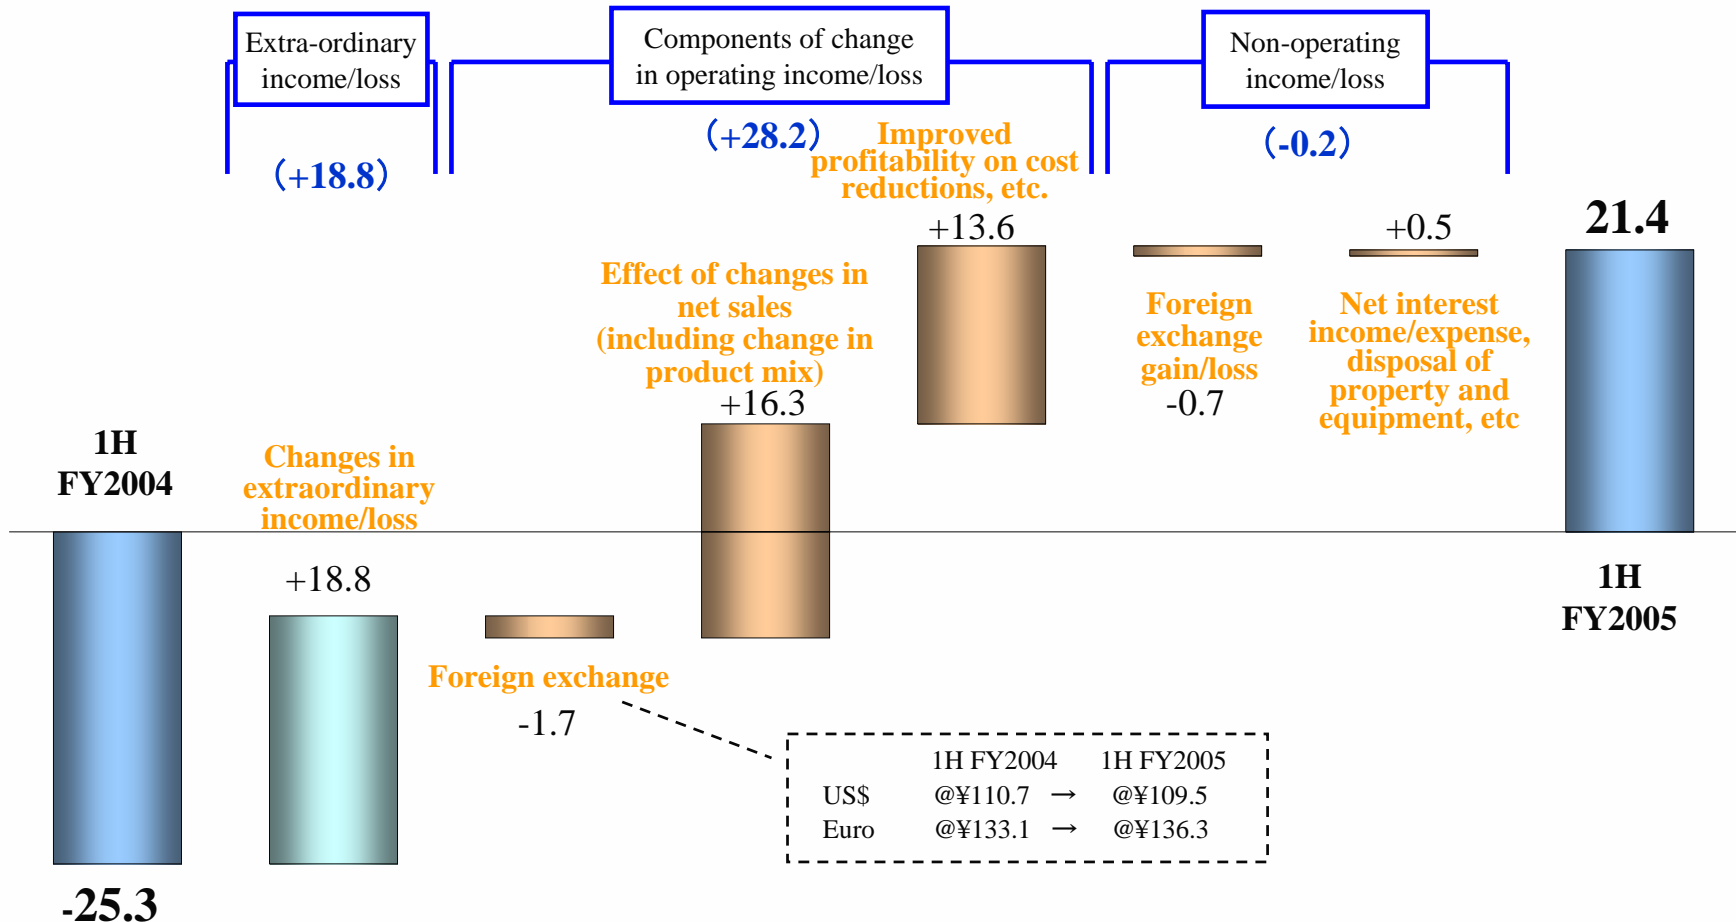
Extra-ordinary income/loss

(+18.8)

Components of change in operating income/loss

(+28.2)

Non-operating income/loss

(-0.2)

Improved profitability on cost reductions, etc.

+13.6

21.4

Effect of changes in net sales (including change in product mix)

+16.3

Foreign exchange gain/loss

-0.7

+0.5

Net interest income/expense, disposal of property and equipment, etc

1H FY2004

Changes in extraordinary income/loss

+18.8

1H FY2005

Foreign exchange

-1.7

| | 1H FY2004 | | 1H FY2005 |
|---|---|---|---|
| US$ | @¥110.7 | → | @¥109.5 |
| Euro | @¥133.1 | → | @¥136.3 |

-25.3